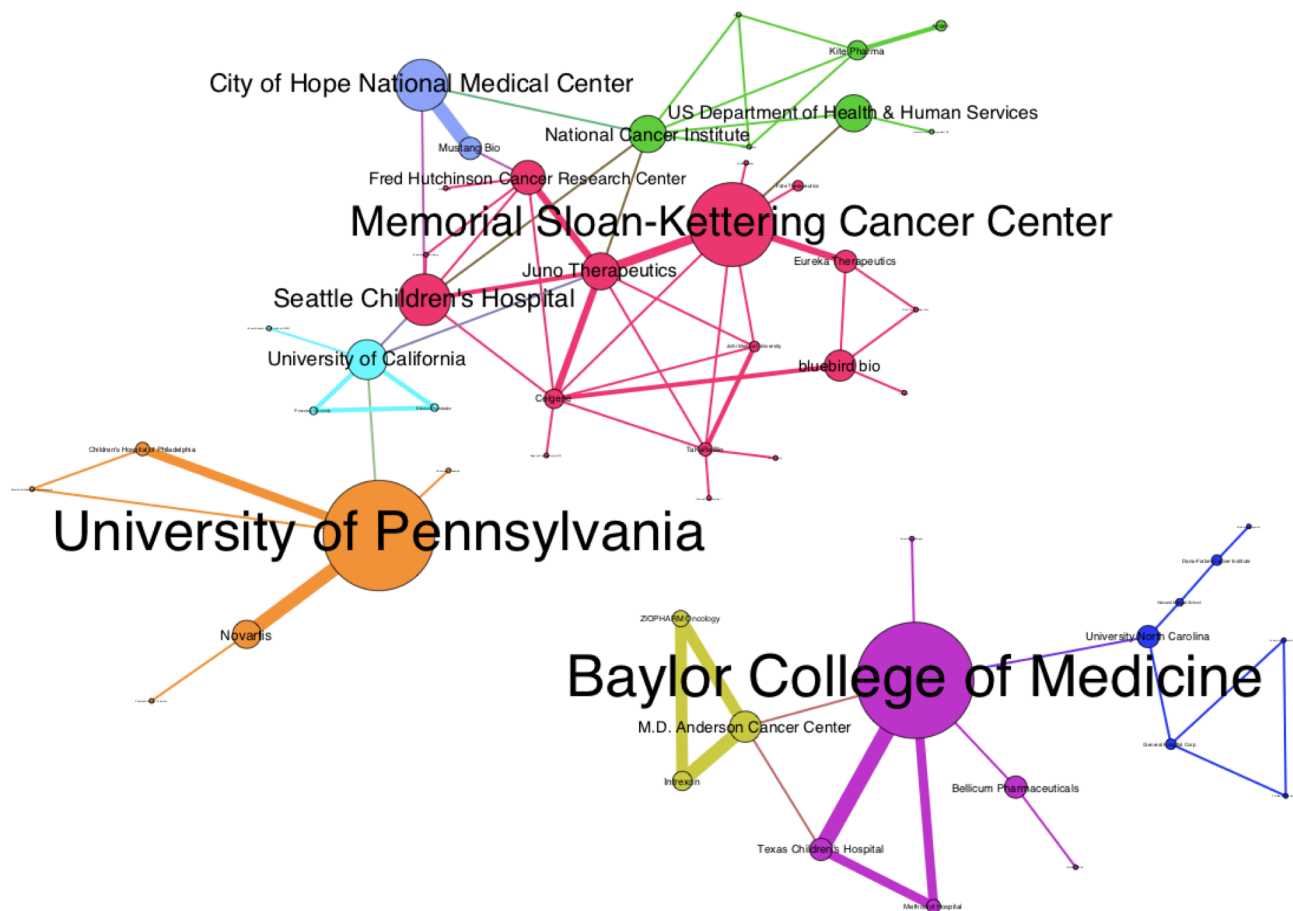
City of Hope National Medical Center

Kite Pharma

US Department of Health & Human Services

National Cancer Institute

Mustang Bio

Fred Hutchinson Cancer Research Center

Memorial Sloan-Kettering Cancer Center

Eureka Therapeutics

Juno Therapeutics

Seattle Children's Hospital

University of California

bluebird bio

Celgene

Children's Hospital of Philadelphia

University of Pennsylvania

Novartis

ZIOPHARM Oncology

University North Carolina

Baylor College of Medicine

M.D. Anderson Cancer Center

Intrexon

Bellicum Pharmaceuticals

Texas Children's Hospital

Methodist Hospital